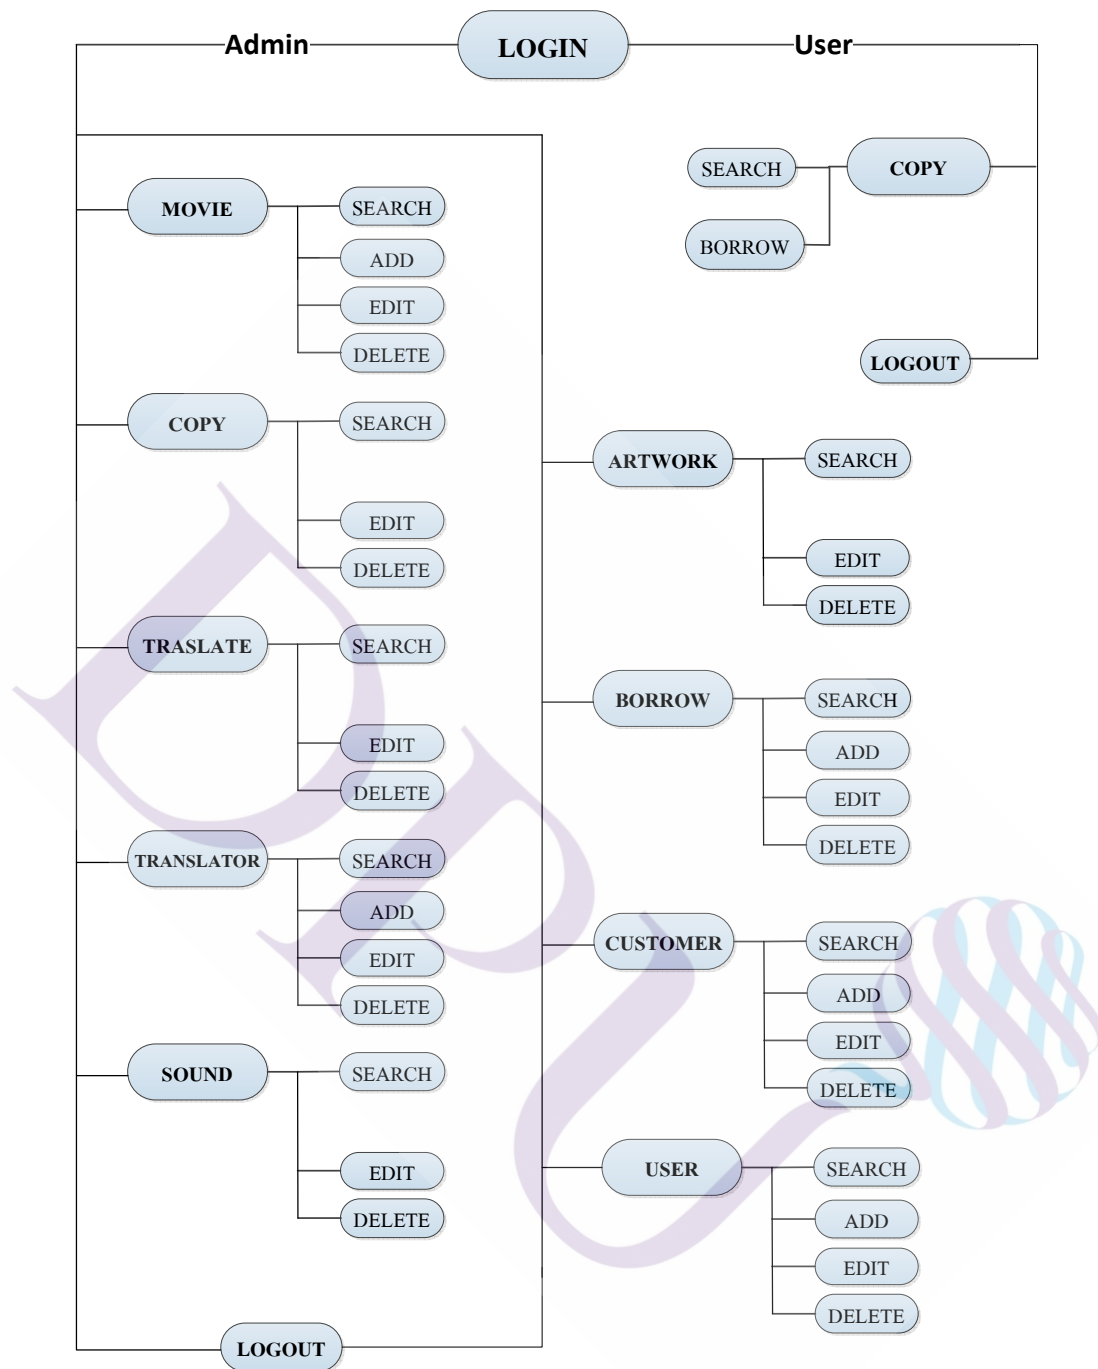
Admin
LOGIN
User

SEARCH
COPY
BORROW

LOGOUT

MOVIE
SEARCH
ADD
EDIT
DELETE

COPY
SEARCH
EDIT
DELETE

TRASLATE
SEARCH
EDIT
DELETE

TRANSLATOR
SEARCH
ADD
EDIT
DELETE

SOUND
SEARCH
EDIT
DELETE

LOGOUT

ARTWORK
SEARCH
EDIT
DELETE

BORROW
SEARCH
ADD
EDIT
DELETE

CUSTOMER
SEARCH
ADD
EDIT
DELETE

USER
SEARCH
ADD
EDIT
DELETE